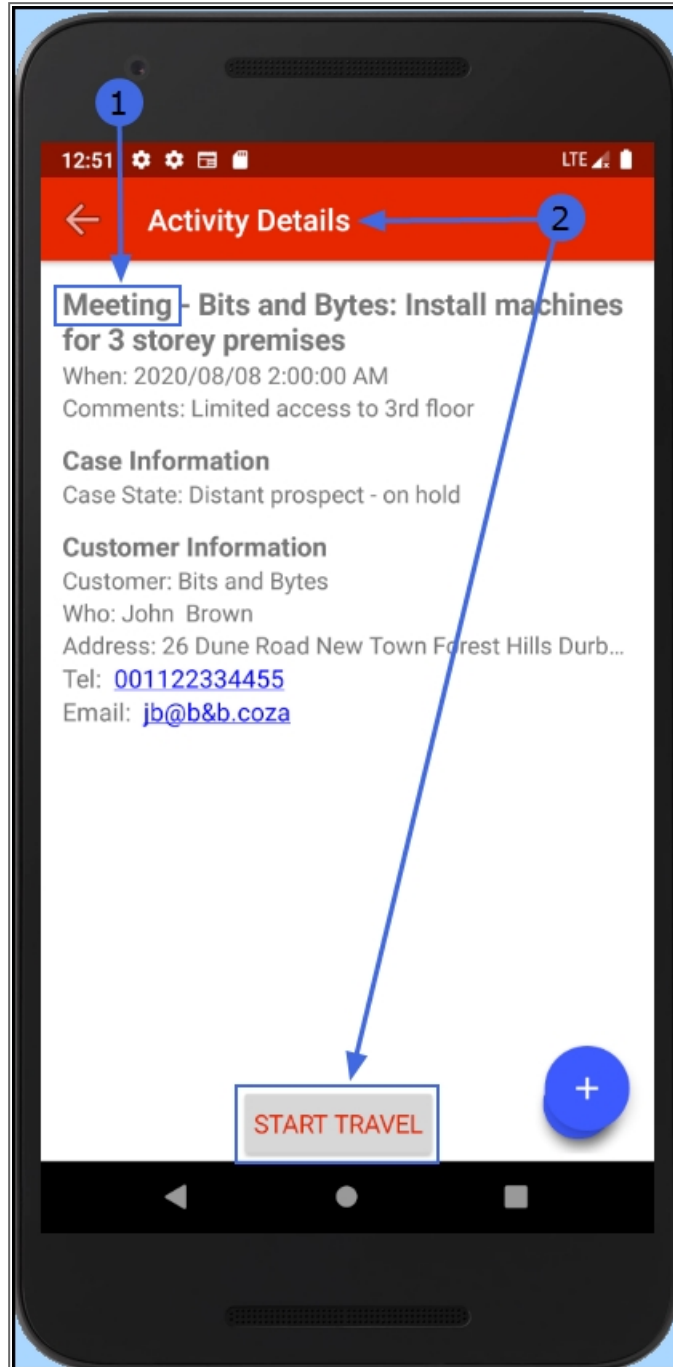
1

12:51 LTE

2

Activity Details

Meeting - Bits and Bytes: Install machines for 3 storey premises
When: 2020/08/08 2:00:00 AM
Comments: Limited access to 3rd floor

Case Information
Case State: Distant prospect - on hold

Customer Information
Customer: Bits and Bytes
Who: John Brown
Address: 26 Dune Road New Town Forest Hills Durb…
Tel: 001122334455
Email: jb@b&b.coza

START TRAVEL

+